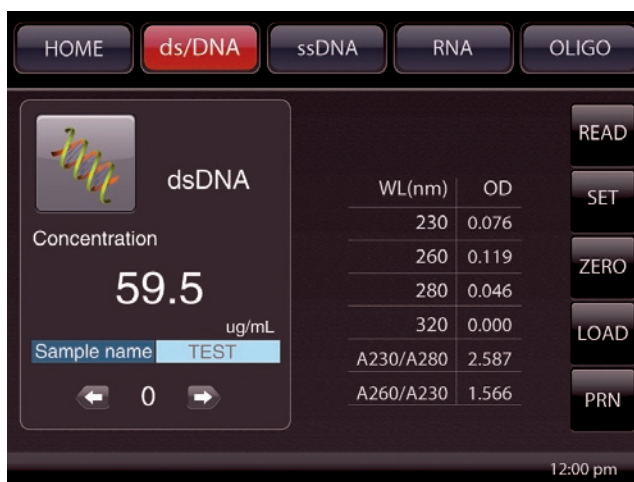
HOME ds/DNA ssDNA RNA OLIGO

dsDNA

Concentration

59.5

ug/mL

Sample name TEST

0

| WL(nm) | OD |
|---|---|
| 230 | 0.076 |
| 260 | 0.119 |
| 280 | 0.046 |
| 320 | 0.000 |
| A230/A280 | 2.587 |
| A260/A230 | 1.566 |

READ
SET
ZERO
LOAD
PRN

12:00 pm